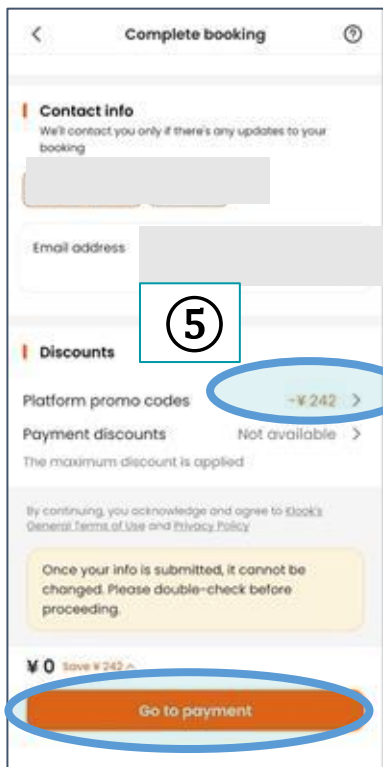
<

Complete booking

?

Contact info

We'll contact you only if there's any updates to your booking

Email address

⑤

Discounts

Platform promo codes -¥242 >

Payment discounts Not available >

The maximum discount is applied

By continuing, you acknowledge and agree to Klook's General Terms of Use and Privacy Policy

Once your info is submitted, it cannot be changed. Please double-check before proceeding.

¥0 Save ¥242

Go to payment